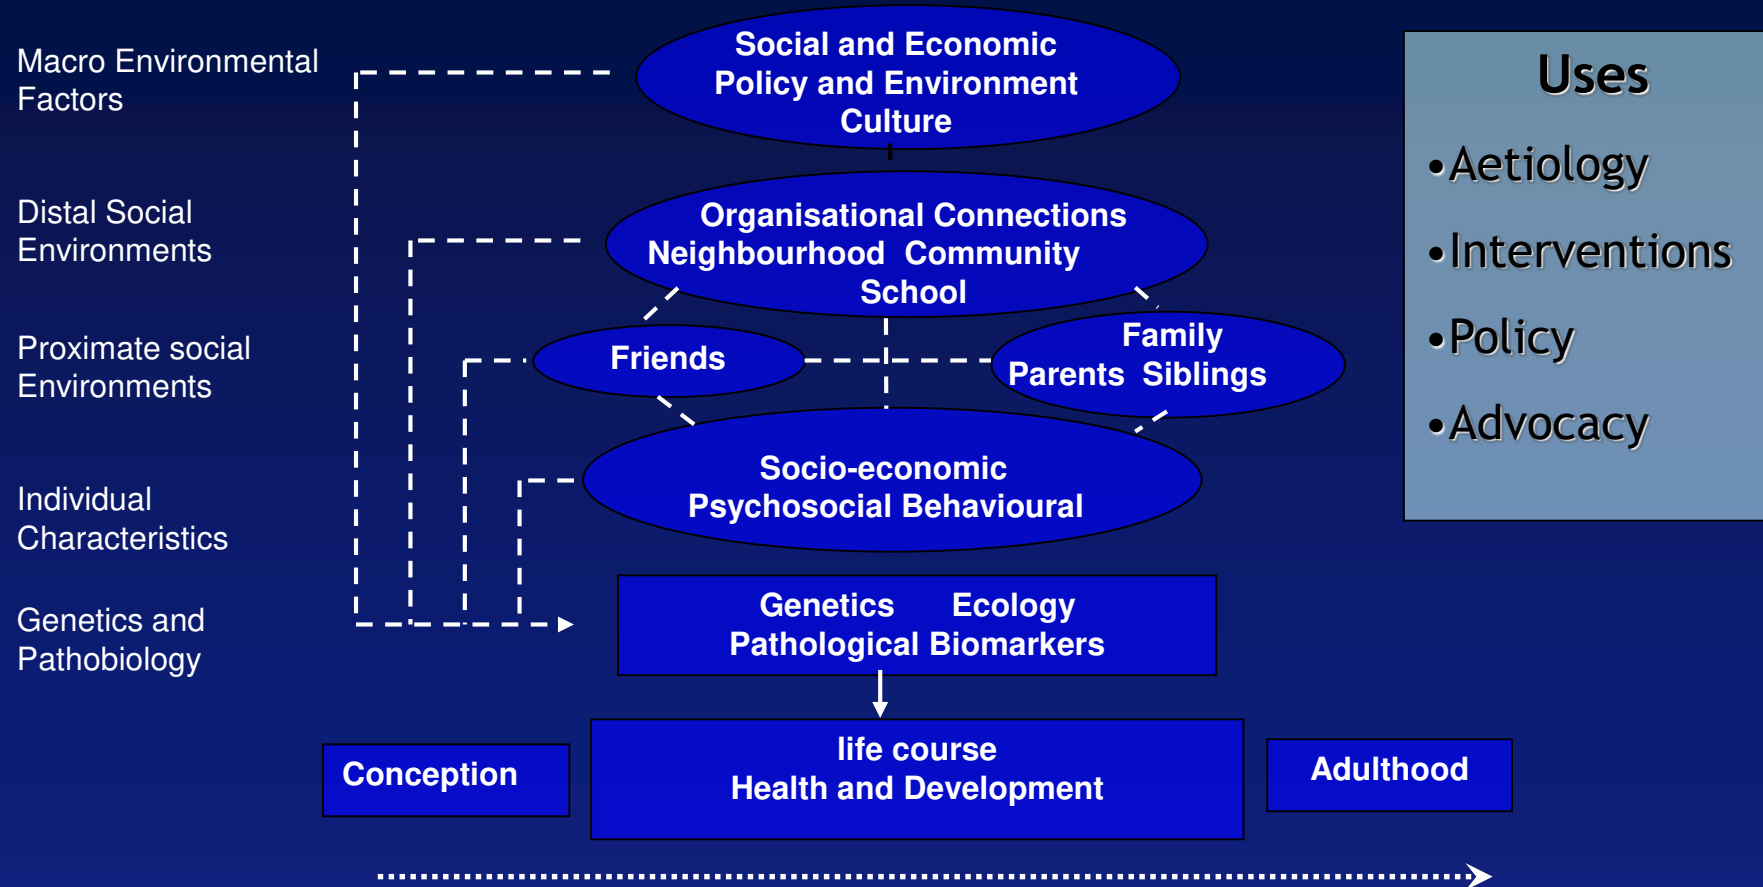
Macro Environmental Factors

Distal Social Environments

Proximate social Environments

Individual Characteristics

Genetics and Pathobiology

Social and Economic Policy and Environment Culture

Organisational Connections Neighbourhood Community School

Friends

Family Parents Siblings

Socio-economic Psychosocial Behavioural

Genetics Ecology Pathological Biomarkers

Conception

life course Health and Development

Adulthood

Uses

•Aetiology

•Interventions

•Policy

•Advocacy